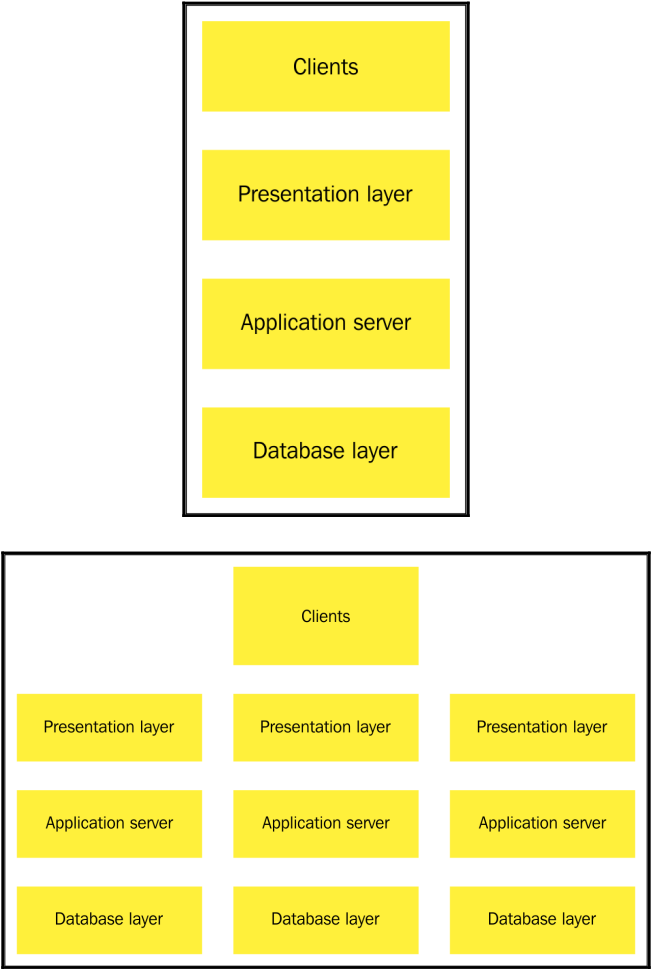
Clients

Presentation layer

Application server

Database layer

Clients

Presentation layer

Presentation layer

Presentation layer

Application server

Application server

Application server

Database layer

Database layer

Database layer